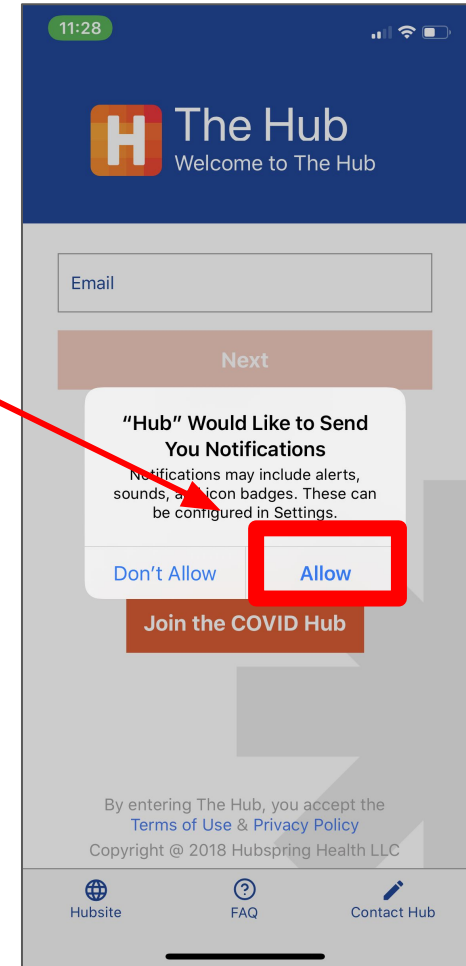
11:28

H The Hub
Welcome to The Hub

Email

Next

"Hub" Would Like to Send You Notifications
Notifications may include alerts, sounds, a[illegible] icon badges. These can be configured in Settings.

Don't Allow
Allow

Join the COVID Hub

By entering The Hub, you accept the Terms of Use & Privacy Policy
Copyright @ 2018 Hubspring Health LLC

Hubsite
FAQ
Contact Hub